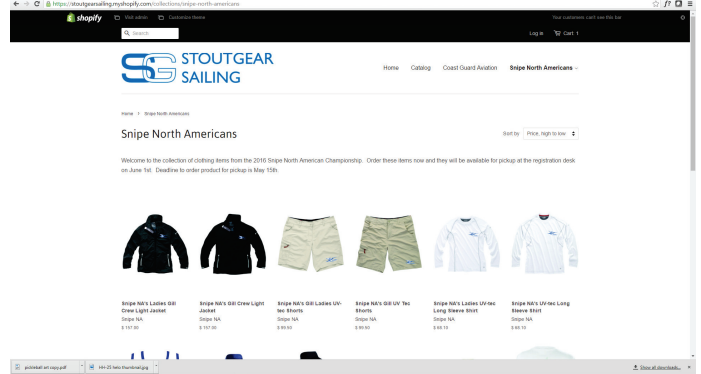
https://stoutgearsailing.myshopify.com/collections/snipe-north-americans

shopify Visit admin Customize theme

Your customers can't see this bar

Search

Log in Cart 1

SG STOUTGEAR SAILING

Home Catalog Coast Guard Aviation Snipe North Americans

Home › Snipe North Americans

Snipe North Americans

Sort by Price, high to low

Welcome to the collection of clothing items from the 2016 Snipe North American Championship. Order these items now and they will be available for pickup at the registration desk on June 1st. Deadline to order product for pickup is May 15th.

Snipe NA's Ladies Gill Crew Light Jacket
Snipe NA
$ 157.00

Snipe NA's Gill Crew Light Jacket
Snipe NA
$ 157.00

Snipe NA's Gill Ladies UV-tec Shorts
Snipe NA
$ 89.50

Snipe NA's Gill UV Tec Shorts
Snipe NA
$ 89.50

Snipe NA's Ladies UV-tec Long Sleeve Shirt
Snipe NA
$ 68.10

Snipe NA's UV-tec Long Sleeve Shirt
Snipe NA
$ 68.10

pickleball art copy.pdf

HH-25 helo thumbnail.jpg

Show all downloads...